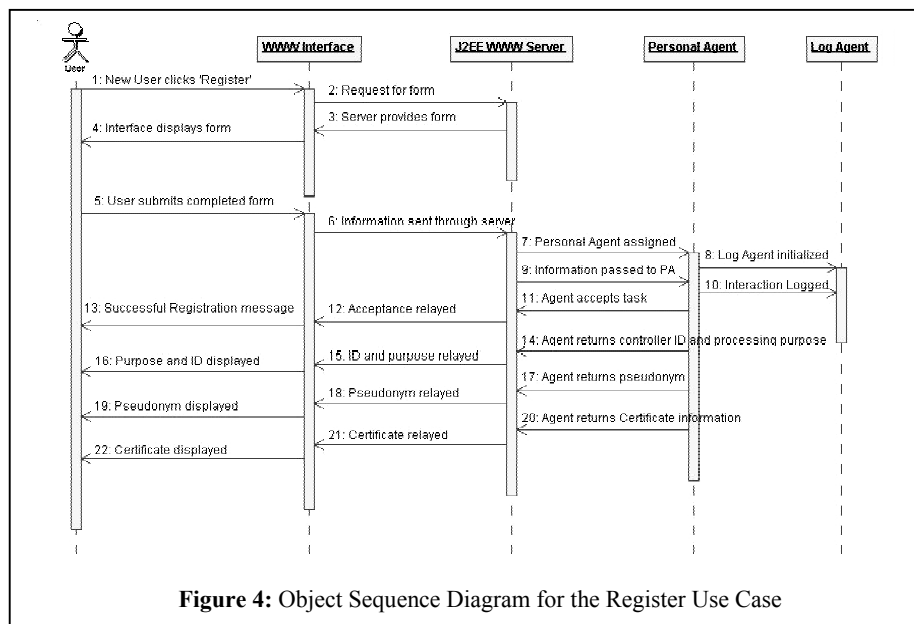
User

WWW Interface

J2EE WWW Server

Personal Agent

Log Agent

1: New User clicks 'Register'

2: Request for form

3: Server provides form

4: Interface displays form

5: User submits completed form

6: Information sent through server

7: Personal Agent assigned

8: Log Agent initialized

9: Information passed to PA

10: Interaction Logged

11: Agent accepts task

12: Acceptance relayed

13: Successful Registration message

14: Agent returns controller ID and processing purpose

15: ID and purpose relayed

16: Purpose and ID displayed

17: Agent returns pseudonym

18: Pseudonym relayed

19: Pseudonym displayed

20: Agent returns Certificate information

21: Certificate relayed

22: Certificate displayed

**Figure 4:** Object Sequence Diagram for the Register Use Case